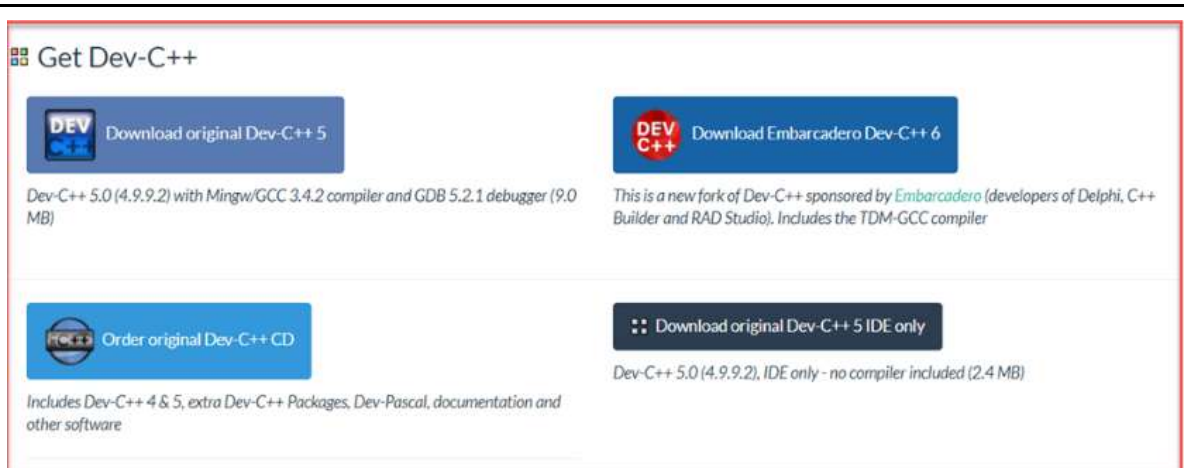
Get Dev-C++

DEV Download original Dev-C++ 5

Dev-C++ 5.0 (4.9.9.2) with Mingw/GCC 3.4.2 compiler and GDB 5.2.1 debugger (9.0 MB)

DEV C++ Download Embarcadero Dev-C++ 6

This is a new fork of Dev-C++ sponsored by Embarcadero (developers of Delphi, C++ Builder and RAD Studio). Includes the TDM-GCC compiler

Order original Dev-C++ CD

Includes Dev-C++ 4 & 5, extra Dev-C++ Packages, Dev-Pascal, documentation and other software

Download original Dev-C++ 5 IDE only

Dev-C++ 5.0 (4.9.9.2), IDE only - no compiler included (2.4 MB)